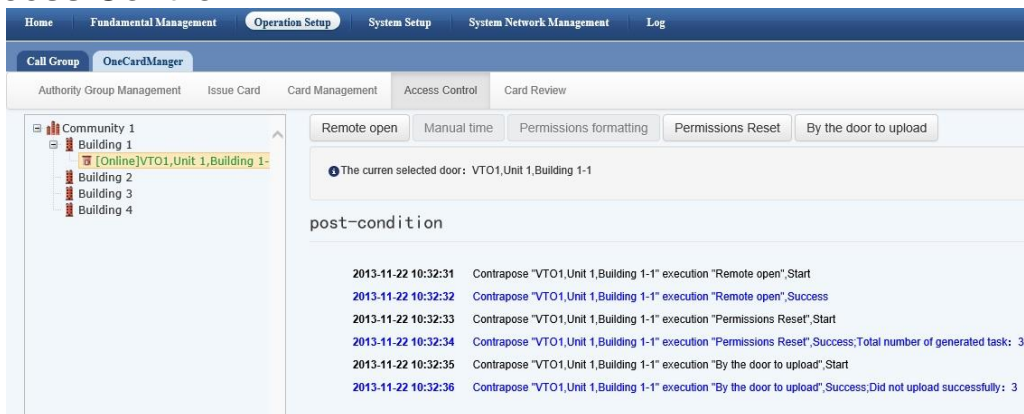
Home | Fundamental Management | Operation Setup | System Setup | System Network Management | Log

Call Group | OneCardManger

Authority Group Management | Issue Card | Card Management | Access Control | Card Review

Community 1
Building 1
[Online]VTO1,Unit 1,Building 1-
Building 2
Building 3
Building 4

Remote open | Manual time | Permissions formatting | Permissions Reset | By the door to upload

The curren selected door: VTO1,Unit 1,Building 1-1

post-condition

2013-11-22 10:32:31 Contrapose "VTO1,Unit 1,Building 1-1" execution "Remote open",Start
2013-11-22 10:32:32 Contrapose "VTO1,Unit 1,Building 1-1" execution "Remote open",Success
2013-11-22 10:32:33 Contrapose "VTO1,Unit 1,Building 1-1" execution "Permissions Reset",Start
2013-11-22 10:32:34 Contrapose "VTO1,Unit 1,Building 1-1" execution "Permissions Reset",Success;Total number of generated task: 3
2013-11-22 10:32:35 Contrapose "VTO1,Unit 1,Building 1-1" execution "By the door to upload",Start
2013-11-22 10:32:36 Contrapose "VTO1,Unit 1,Building 1-1" execution "By the door to upload",Success;Did not upload successfully: 3